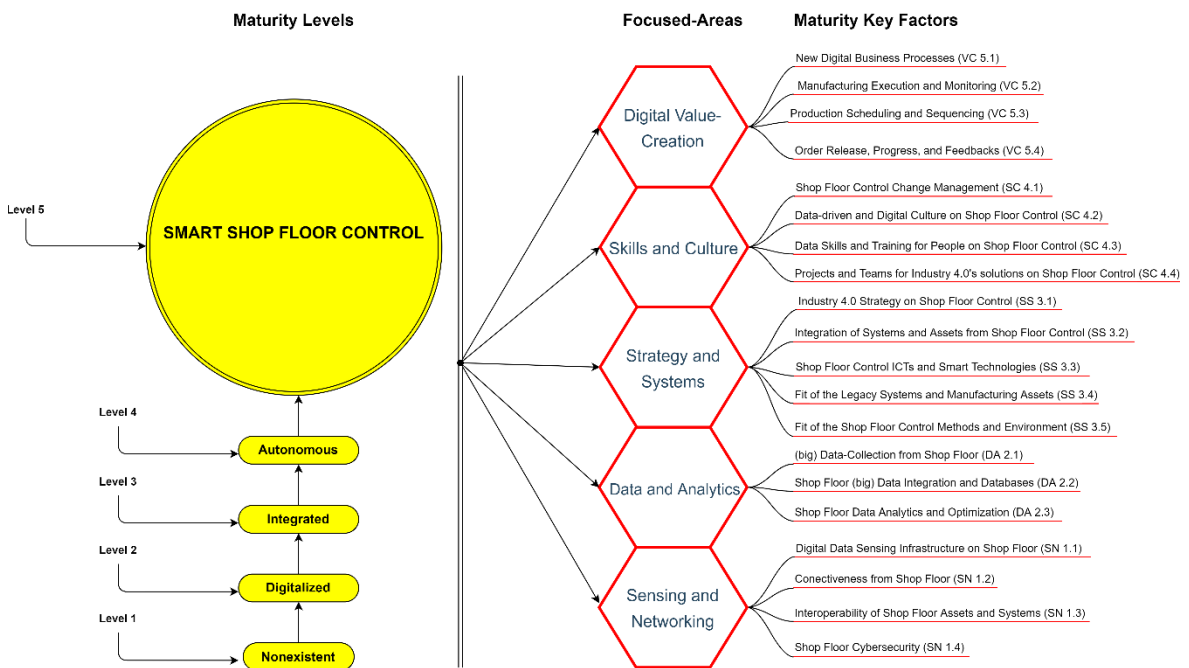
Maturity Levels

Level 5

SMART SHOP FLOOR CONTROL

Level 4

Autonomous

Level 3

Integrated

Level 2

Digitalized

Level 1

Nonexistent

Focused-Areas

Maturity Key Factors

Digital Value-Creation

New Digital Business Processes (VC 5.1)
Manufacturing Execution and Monitoring (VC 5.2)
Production Scheduling and Sequencing (VC 5.3)
Order Release, Progress, and Feedbacks (VC 5.4)

Skills and Culture

Shop Floor Control Change Management (SC 4.1)
Data-driven and Digital Culture on Shop Floor Control (SC 4.2)
Data Skills and Training for People on Shop Floor Control (SC 4.3)
Projects and Teams for Industry 4.0's solutions on Shop Floor Control (SC 4.4)

Strategy and Systems

Industry 4.0 Strategy on Shop Floor Control (SS 3.1)
Integration of Systems and Assets from Shop Floor Control (SS 3.2)
Shop Floor Control ICTs and Smart Technologies (SS 3.3)
Fit of the Legacy Systems and Manufacturing Assets (SS 3.4)
Fit of the Shop Floor Control Methods and Environment (SS 3.5)

Data and Analytics

(big) Data-Collection from Shop Floor (DA 2.1)
Shop Floor (big) Data Integration and Databases (DA 2.2)
Shop Floor Data Analytics and Optimization (DA 2.3)

Sensing and Networking

Digital Data Sensing Infrastructure on Shop Floor (SN 1.1)
Conectiveness from Shop Floor (SN 1.2)
Interoperability of Shop Floor Assets and Systems (SN 1.3)
Shop Floor Cybersecurity (SN 1.4)